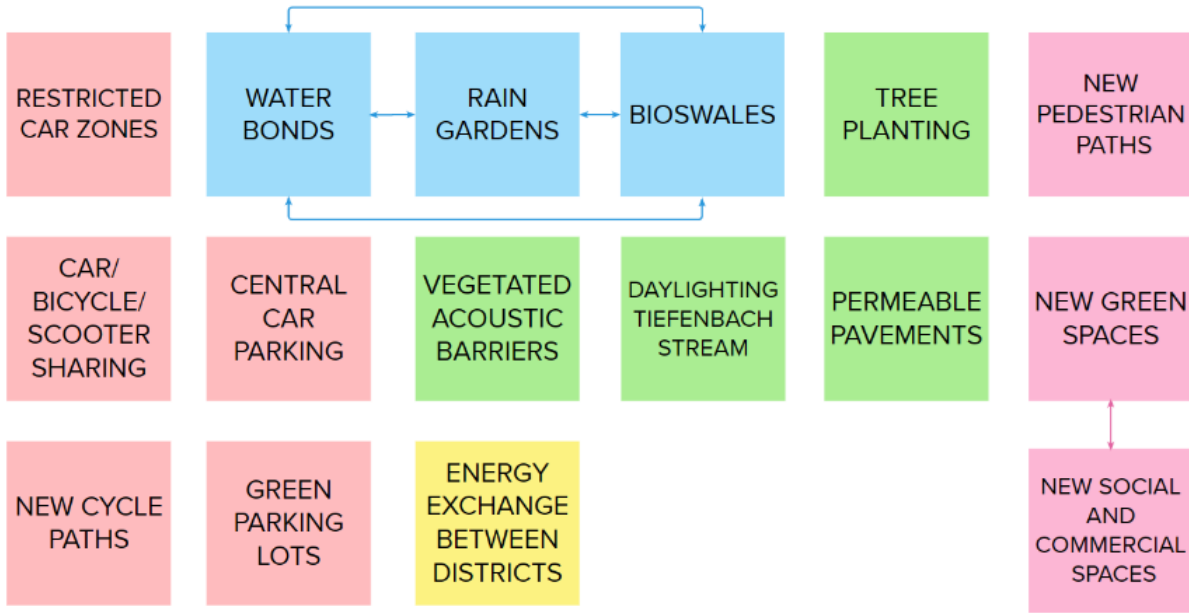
RESTRICTED CAR ZONES

WATER BONDS

RAIN GARDENS

BIOSWALES

TREE PLANTING

NEW PEDESTRIAN PATHS

CAR/ BICYCLE/ SCOOTER SHARING

CENTRAL CAR PARKING

VEGETATED ACOUSTIC BARRIERS

DAYLIGHTING TIEFENBACH STREAM

PERMEABLE PAVEMENTS

NEW GREEN SPACES

NEW CYCLE PATHS

GREEN PARKING LOTS

ENERGY EXCHANGE BETWEEN DISTRICTS

NEW SOCIAL AND COMMERCIAL SPACES